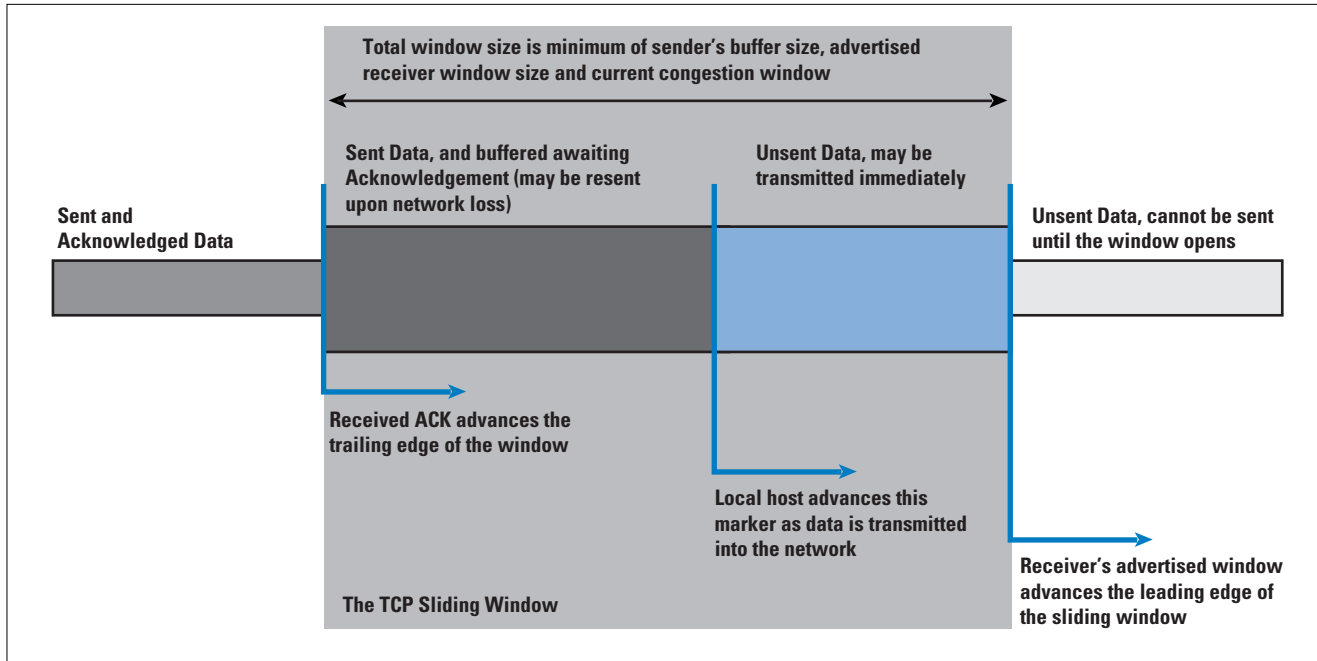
Total window size is minimum of sender's buffer size, advertised receiver window size and current congestion window

Sent Data, and buffered awaiting Acknowledgement (may be resent upon network loss)

Unsent Data, may be transmitted immediately

Sent and Acknowledged Data

Unsent Data, cannot be sent until the window opens

Received ACK advances the trailing edge of the window

Local host advances this marker as data is transmitted into the network

Receiver's advertised window advances the leading edge of the sliding window

The TCP Sliding Window